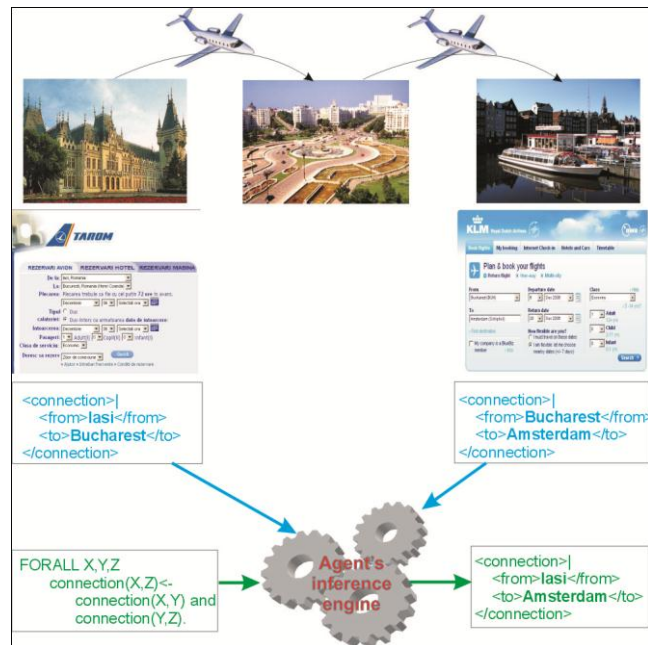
TAROM

REZERVARI AVION | REZERVARI HOTEL | REZERVARI MASINA

De la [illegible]
La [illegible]
Plecarea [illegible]
Tipul calatoriei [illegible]
Intoarcerea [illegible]
Pasageri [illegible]
Clasa de serviciu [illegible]
Doresc sa rezerv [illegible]

KLM

Plan & book your flights

From
To
Departure date
Return date
Class
Adult
Child
Infant

Search

<connection>|
<from>Iasi</from>
<to>Bucharest</to>
</connection>

<connection>|
<from>Bucharest</from>
<to>Amsterdam</to>
</connection>

FORALL X,Y,Z
connection(X,Z)<-
connection(X,Y) and
connection(Y,Z).

Agent's inference engine

<connection>|
<from>Iasi</from>
<to>Amsterdam</to>
</connection>